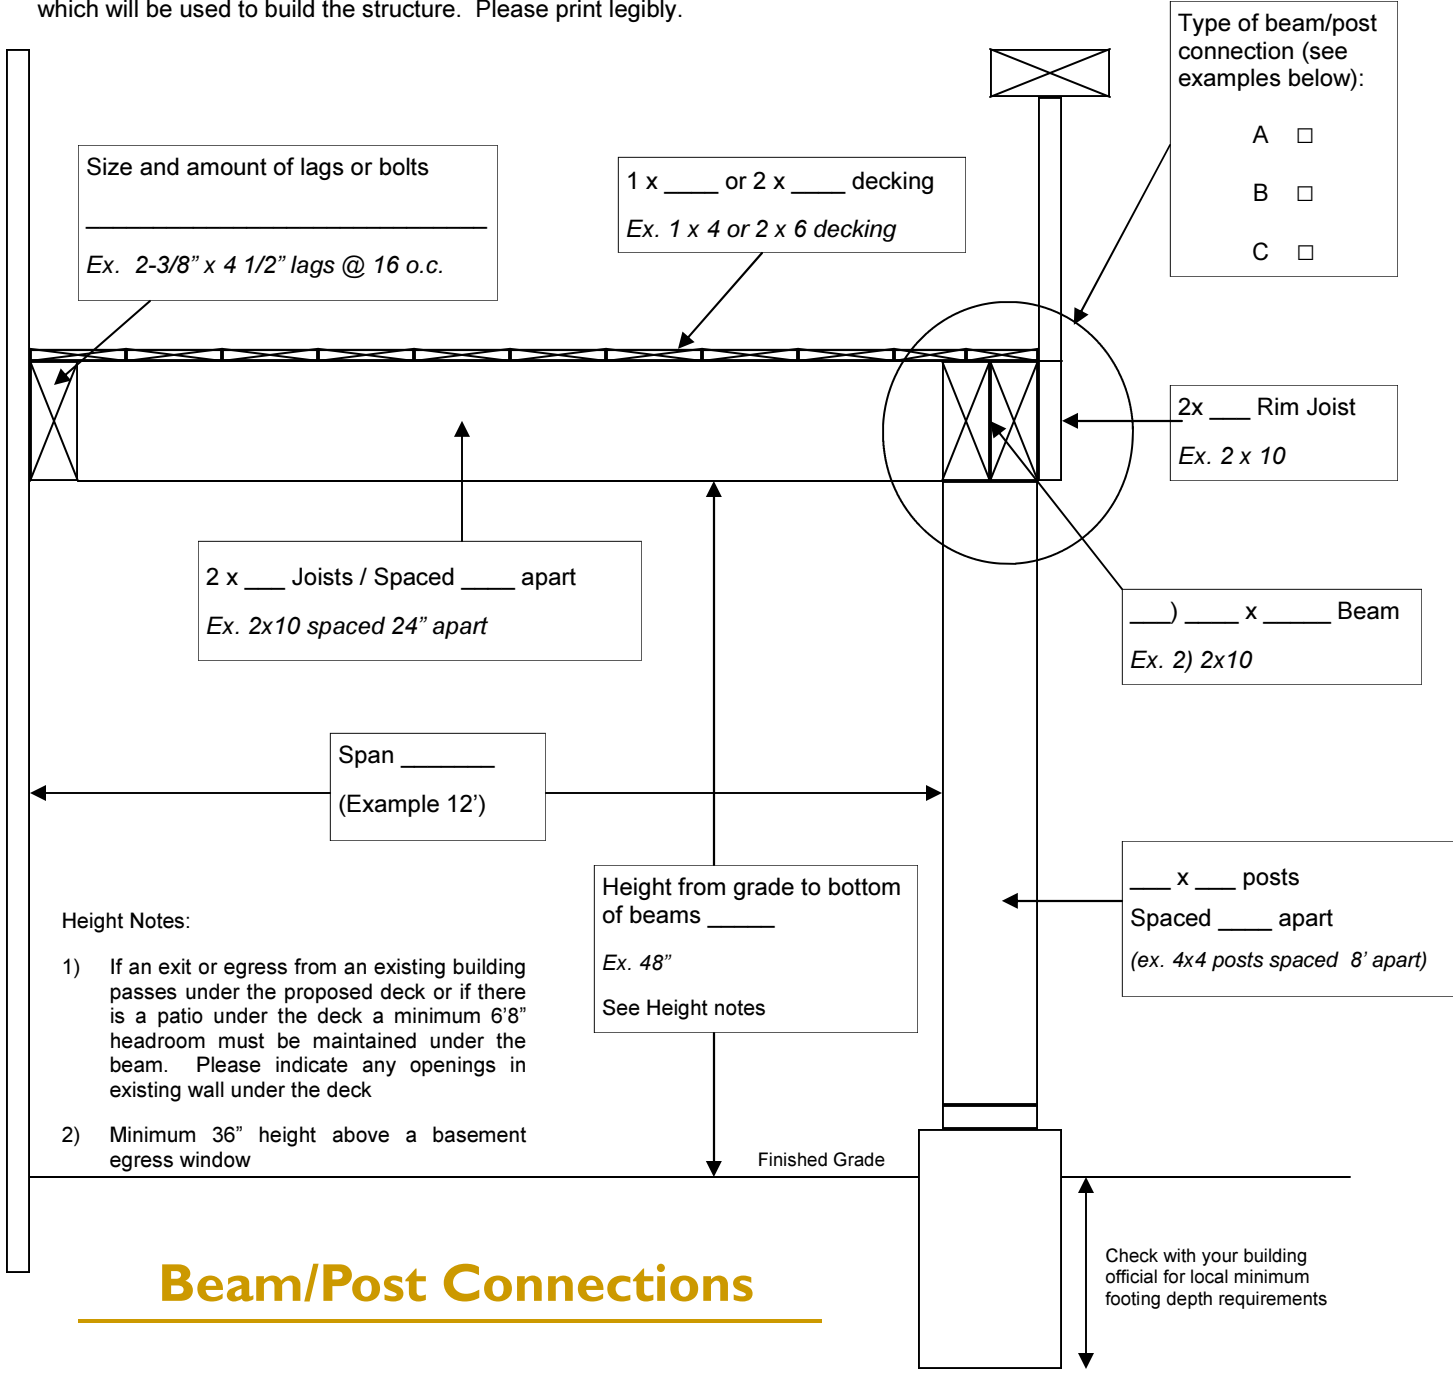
which will be used to build the structure. Please print legibly.

Size and amount of lags or bolts

______________________________

Ex. 2-3/8" x 4 1/2" lags @ 16 o.c.

1 x ____ or 2 x ____ decking

Ex. 1 x 4 or 2 x 6 decking

Type of beam/post connection (see examples below):

A □

B □

C □

2x ___ Rim Joist

Ex. 2 x 10

2 x ___ Joists / Spaced ____ apart

Ex. 2x10 spaced 24" apart

___) ____ x _____ Beam

Ex. 2) 2x10

Span _______

(Example 12')

Height from grade to bottom of beams _____

Ex. 48"

See Height notes

___ x ___ posts

Spaced ____ apart

(ex. 4x4 posts spaced 8' apart)

Height Notes:

1) If an exit or egress from an existing building passes under the proposed deck or if there is a patio under the deck a minimum 6'8" headroom must be maintained under the beam. Please indicate any openings in existing wall under the deck

2) Minimum 36" height above a basement egress window

Finished Grade

Check with your building official for local minimum footing depth requirements

Beam/Post Connections